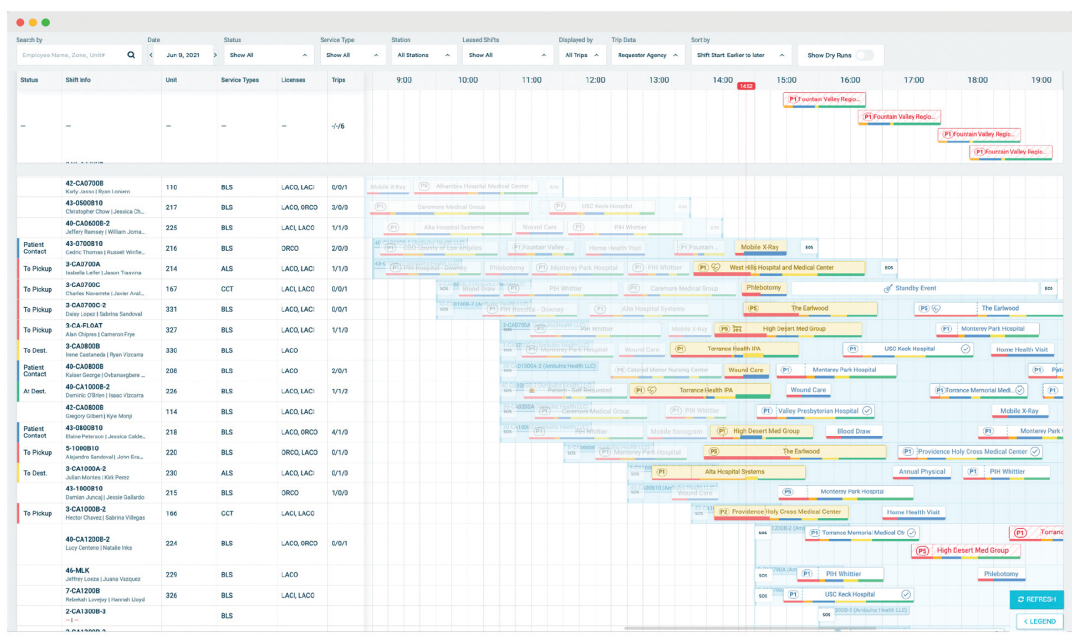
Search by
Employee Name, Zone, Unit
Date
Jun 9, 2021
Status
Show All
Service Type
Show All
Station
All Stations
Leased Shifts
Show All
Displayed by
All Trips
Trip Data
Requester Agency
Sort by
Shift Start: Earlier to later
Show Dry Runs

| Status | Shift Info | Unit | Service Types | Licenses | Trips |
|---|---|---|---|---|---|
| — | — | — | — | — | -/-/6 |
| | 42-CA0700B Kelly Jones \| Ryan Lonsen | 110 | BLS | LACO, LACI | 0/0/1 |
| | 43-0500B10 Christopher Chow \| Jessica Ch... | 217 | BLS | LACO, ORCO | 3/0/0 |
| | 40-CA0600B-2 Jeffery Ramsey \| William Joma... | 225 | BLS | LACO, LACI | 1/1/0 |
| Patient Contact | 43-0700B10 Cedric Thomas \| Russell Write... | 216 | BLS | ORCO | 2/0/0 |
| To Pickup | 3-CA0700A Isabella Leifer \| Jason Traverse | 214 | ALS | LACO, LACI | 1/1/0 |
| To Pickup | 3-CA0700C Charles Novarrete \| Javier Aval... | 167 | CCT | LACO, LACI | 1/1/3 |
| To Pickup | 3-CA0700C-2 Daisy Lopez \| Sabrina Sandoval | 331 | BLS | LACO, LACI | 0/0/1 |
| To Pickup | 3-CA-FLOAT Alan Chipres \| Cameron Frye | 327 | BLS | LACO, LACI | 1/1/0 |
| To Dest. | 3-CA0800B Irene Castaneda \| Ryan Vizcarra | 330 | BLS | LACO | |
| Patient Contact | 40-CA0800B Kaiser George \| Ovbanagbere ... | 225 | BLS | LACO | 2/0/1 |
| At Dest. | 40-CA1000B-2 Dominic O'Brien \| Isaac Vizcarra | 226 | BLS | LACO, LACI | 1/1/2 |
| | 42-CA0800B Gregory Gilbert \| Kyle Monji | 114 | BLS | LACO, LACI | |
| Patient Contact | 43-0800B10 Elaine Peterson \| Jessica Calde... | 218 | BLS | LACO, ORCO | 4/1/0 |
| To Pickup | 5-1000B10 Alejandro Sandoval \| John Era... | 220 | BLS | ORCO, LACO | 0/1/0 |
| To Dest. | 3-CA1000A-2 Julian Montes \| Kirk Perez | 230 | ALS | LACO, LACI | 0/1/1 |
| | 43-1600B10 Damian Juncaj \| Jessie Gallardo | 215 | BLS | ORCO, LACO | 0/1/0 |
| To Pickup | 3-CA1000B-2 Hector Chavez \| Sabrina Villegas | 166 | CCT | LACO, LACI | |
| | 40-CA1200B-2 Lucy Centeno \| Natalie Inks | 224 | BLS | LACO, ORCO | 0/0/2 |
| | 46-MLK Jeffrey Loeza \| Juana Vasquez | 229 | BLS | LACO | |
| | 7-CA1200B Rebekah Lovejoy \| Hannah Lloyd | 326 | BLS | LACO, LACI | |
| | 2-CA1300B-3 | | BLS | | |

9:00 10:00 11:00 12:00 13:00 14:00 14:52 15:00 16:00 17:00 18:00 19:00

P1 Fountain Valley Regio...
P1 Fountain Valley Regio...
P1 Fountain Valley Regio...
P1 Fountain Valley Regio...
Mobile X-Ray
P5 Alhambra Hospital Medical Center
P1 Caremore Medical Group
USC Keck Hospital
Alta Hospital Systems
Wound Care
PIH Whittier
P1 Fountain Valley
Home Health Visit
Fountain...
Mobile X-Ray
P1 PIH Hospital - Downey
Phlebotomy
P1 Monterey Park Hospital
PIH Whittier
P5 West Hills Hospital and Medical Center
Wound Care
PIH Whittier
Caremore Medical Group
Phlebotomy
Standby Event
P5 The Earlwood
P5 The Earlwood
Alta Hospital Systems
Pih Whittier
Mobile X-Ray
P5 High Desert Med Group
P1 Monterey Park Hospital
Monterey Park Hospital
Wound Care
P1 Torrance Health IPA
USC Keck Hospital
Home Health Visit
Wound Care
P1 Monterey Park Hospital
P1 Torrance Health IPA
Wound Care
P1 Torrance Memorial Med...
Caremore Medical Group
PIH Whittier
P1 Valley Presbyterian Hospital
Mobile X-Ray
Mobile Sonogram
P5 High Desert Med Group
Blood Draw
P1 Monterey Park Hospital
The Earlwood
P1 Providence Holy Cross Medical Center
Alta Hospital Systems
Annual Physical
P1 PIH Whittier
Wound Care
P5 Monterey Park Hospital
P2 Providence Holy Cross Medical Center
Home Health Visit
P1 Torrance Memorial Medical Ct
P1 Torrance
P5 High Desert Med Group
P1 PIH Whittier
Phlebotomy
P1 USC Keck Hospital
REFRESH
LEGEND